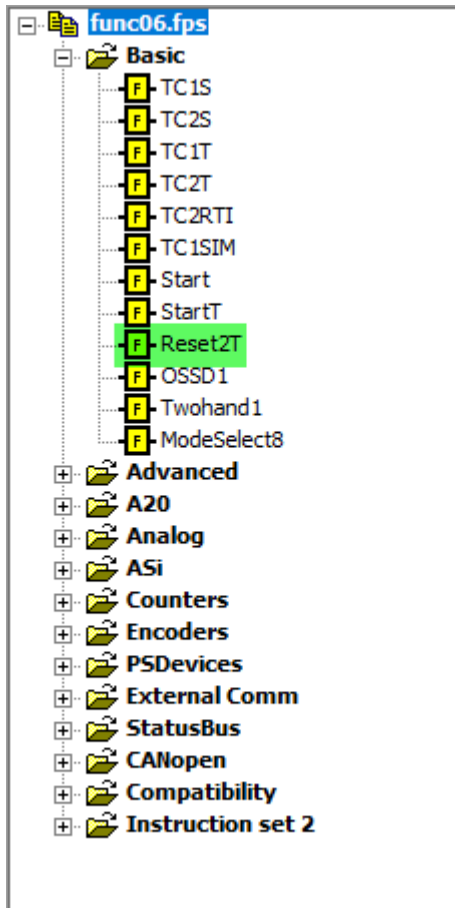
func06.fps
Basic
F TC1S
F TC2S
F TC1T
F TC2T
F TC2RTI
F TC1SIM
F Start
F StartT
F Reset2T
F OSSD1
F Twohand1
F ModeSelect8
Advanced
A20
Analog
ASi
Counters
Encoders
PSDevices
External Comm
StatusBus
CANopen
Compatibility
Instruction set 2